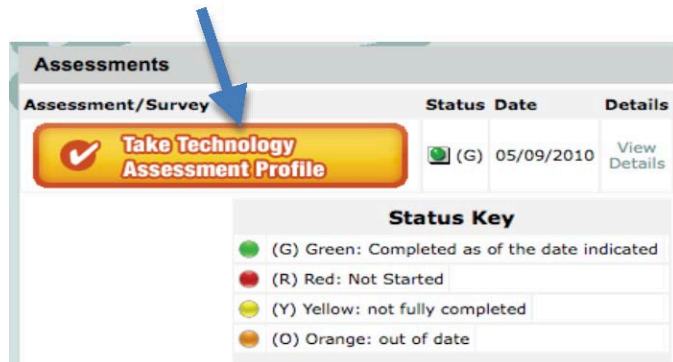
Assessments

| Assessment/Survey | Status | Date | Details |
|---|---|---|---|
| Take Technology Assessment Profile | (G) | 05/09/2010 | View Details |

Status Key

(G) Green: Completed as of the date indicated

(R) Red: Not Started

(Y) Yellow: not fully completed

(O) Orange: out of date